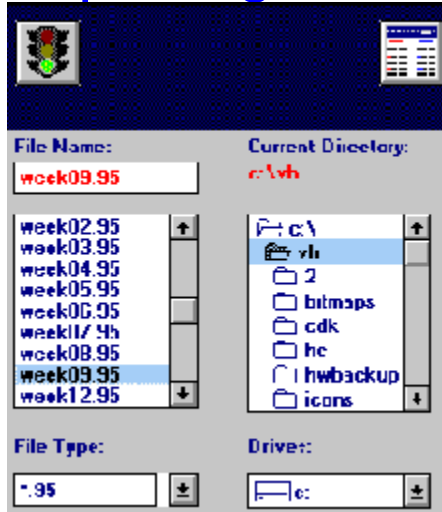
File Name:

week09.95

Current Directory:

c:\vb

week02.95
week03.95
week04.95
week05.95
week06.95
week07.95
week08.95
week09.95
week12.95

c:\
vb
2
bitmaps
cdk
hc
hwbackup
icons

File Type:

*.95

Drives:

c: